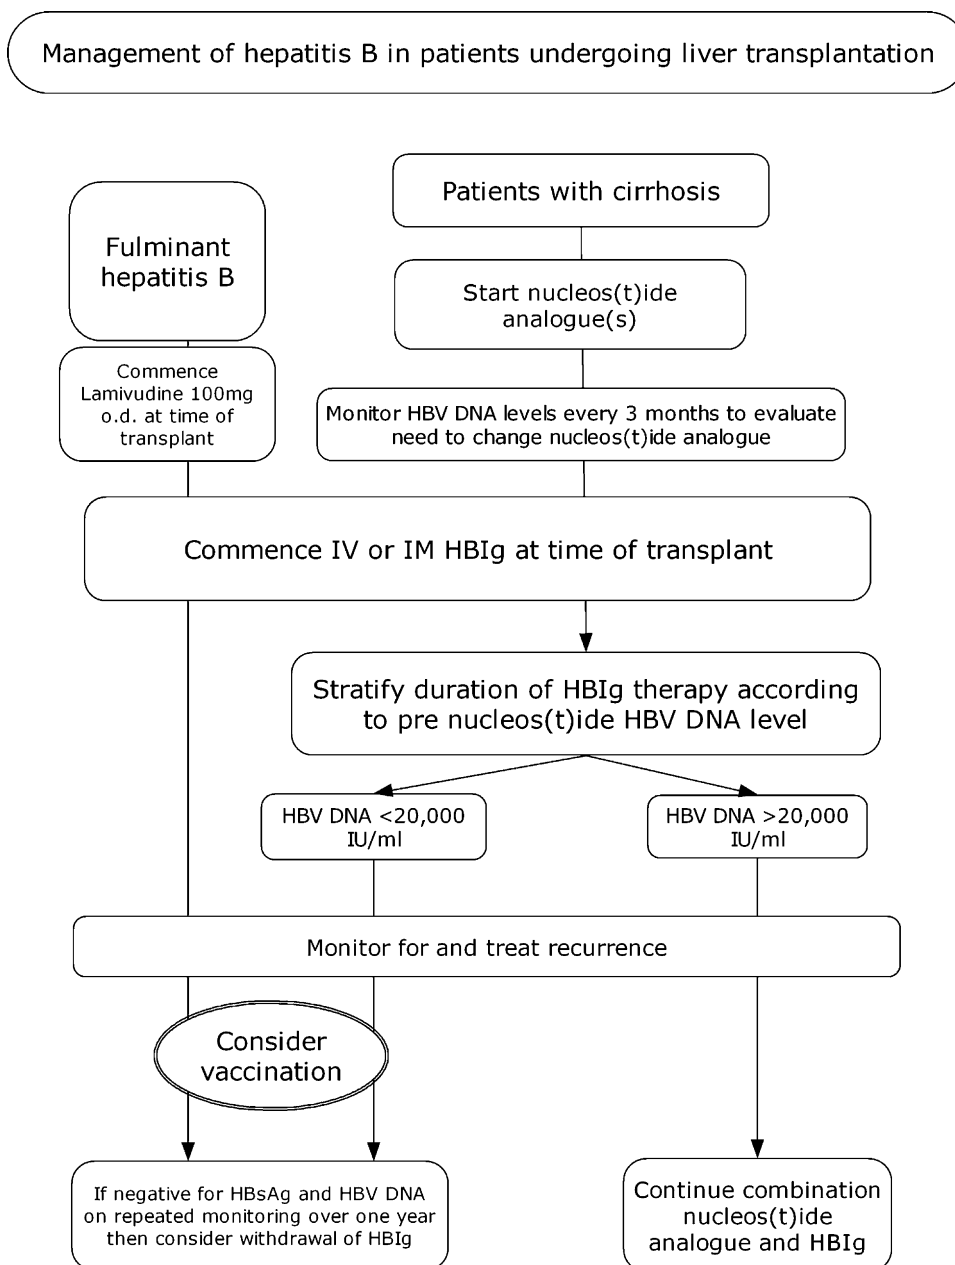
Management of hepatitis B in patients undergoing liver transplantation

Fulminant hepatitis B

Patients with cirrhosis

Start nucleos(t)ide analogue(s)

Commence Lamivudine 100mg o.d. at time of transplant

Monitor HBV DNA levels every 3 months to evaluate need to change nucleos(t)ide analogue

Commence IV or IM HBIg at time of transplant

Stratify duration of HBIg therapy according to pre nucleos(t)ide HBV DNA level

HBV DNA <20,000 IU/ml

HBV DNA >20,000 IU/ml

Monitor for and treat recurrence

Consider vaccination

If negative for HBsAg and HBV DNA on repeated monitoring over one year then consider withdrawal of HBIg

Continue combination nucleos(t)ide analogue and HBIg